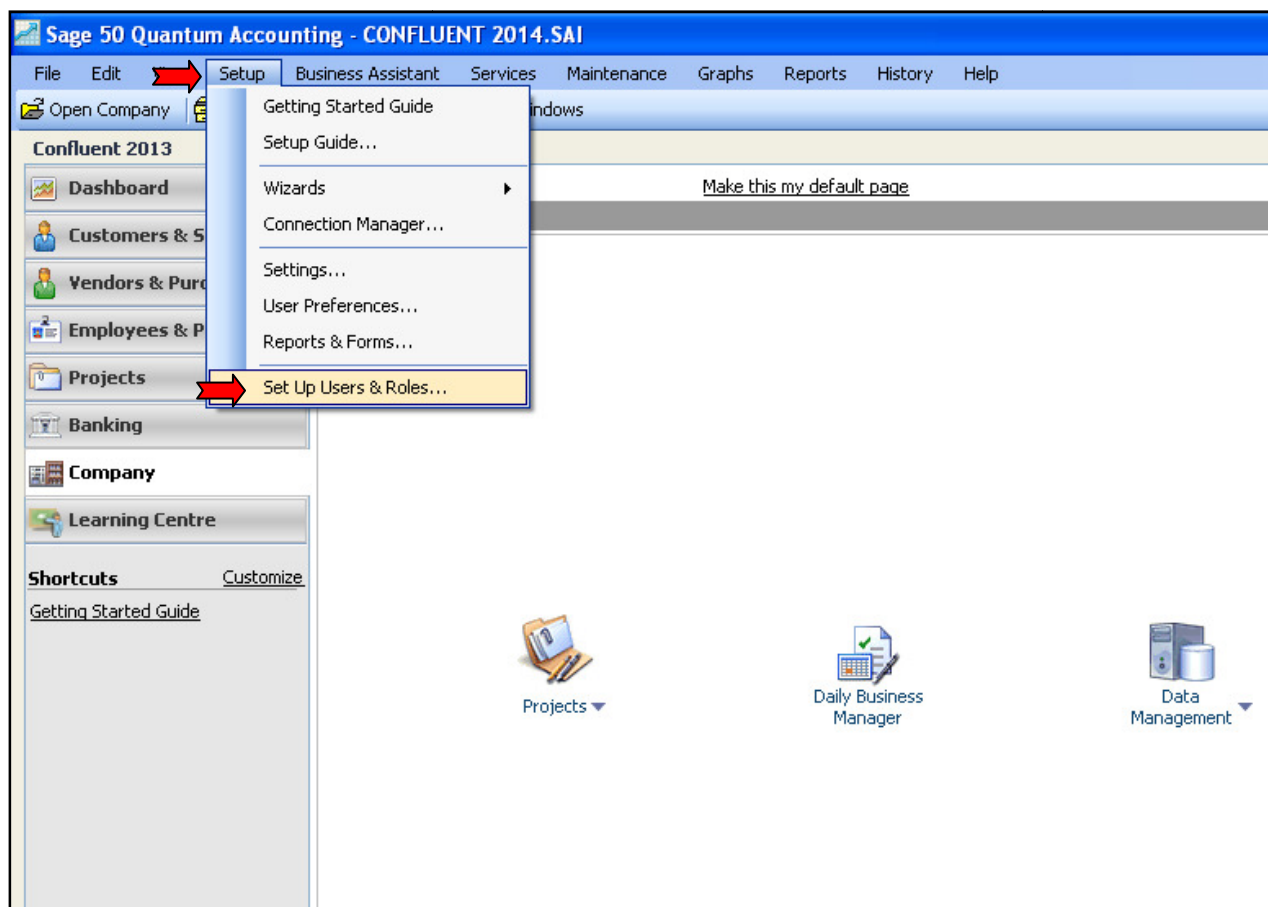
Sage 50 Quantum Accounting - CONFLUENT 2014.SAI

File Edit Setup Business Assistant Services Maintenance Graphs Reports History Help

Open Company

indows

Confluent 2013

Dashboard

Customers & S

Vendors & Purc

Employees & P

Projects

Banking

Company

Learning Centre

Shortcuts Customize

Getting Started Guide

Getting Started Guide
Setup Guide...
Wizards
Connection Manager...
Settings...
User Preferences...
Reports & Forms...
Set Up Users & Roles...

Make this my default page

Projects

Daily Business Manager

Data Management